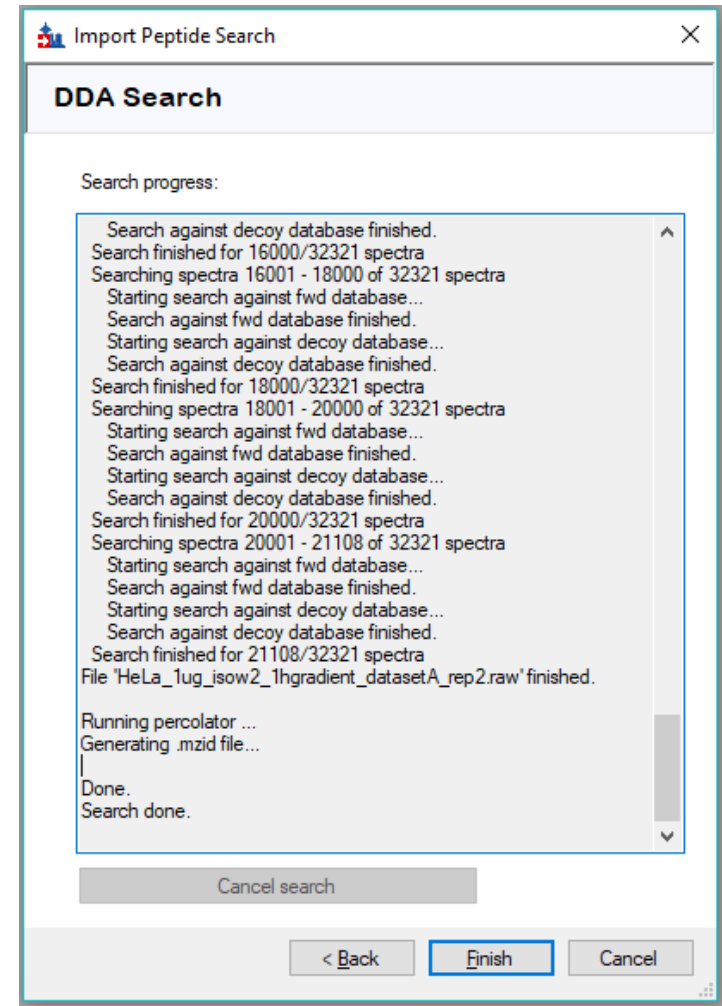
Import Peptide Search

DDA Search

Search progress:

Search against decoy database finished.
Search finished for 16000/32321 spectra
Searching spectra 16001 - 18000 of 32321 spectra
Starting search against fwd database...
Search against fwd database finished.
Starting search against decoy database...
Search against decoy database finished.
Search finished for 18000/32321 spectra
Searching spectra 18001 - 20000 of 32321 spectra
Starting search against fwd database...
Search against fwd database finished.
Starting search against decoy database...
Search against decoy database finished.
Search finished for 20000/32321 spectra
Searching spectra 20001 - 21108 of 32321 spectra
Starting search against fwd database...
Search against fwd database finished.
Starting search against decoy database...
Search against decoy database finished.
Search finished for 21108/32321 spectra
File 'HeLa_1ug_isow2_1hgradient_datasetA_rep2.raw' finished.

Running percolator ...
Generating .mzid file...

Done.
Search done.

Cancel search

< Back
Finish
Cancel